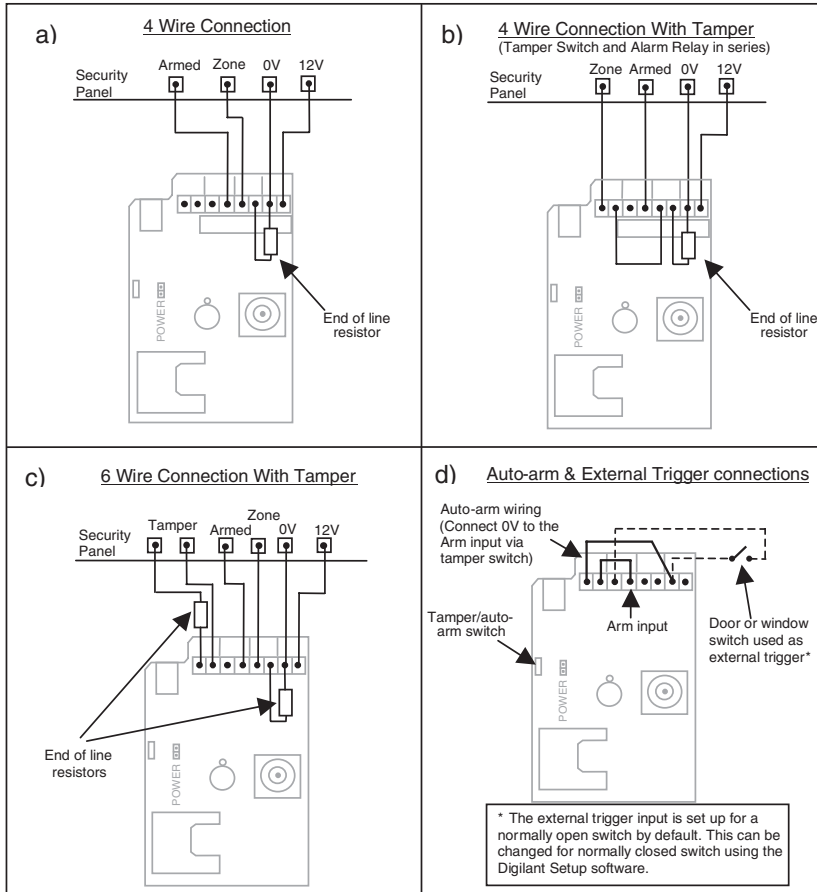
a) 4 Wire Connection

Security Panel

Armed Zone 0V 12V

POWER

End of line resistor

b) 4 Wire Connection With Tamper
(Tamper Switch and Alarm Relay in series)

Security Panel

Zone Armed 0V 12V

POWER

End of line resistor

c) 6 Wire Connection With Tamper

Security Panel

Tamper Armed Zone 0V 12V

End of line resistors

POWER

d) Auto-arm & External Trigger connections

Auto-arm wiring (Connect 0V to the Arm input via tamper switch)

Tamper/auto-arm switch

Arm input

Door or window switch used as external trigger*

POWER

* The external trigger input is set up for a normally open switch by default. This can be changed for normally closed switch using the Digilant Setup software.